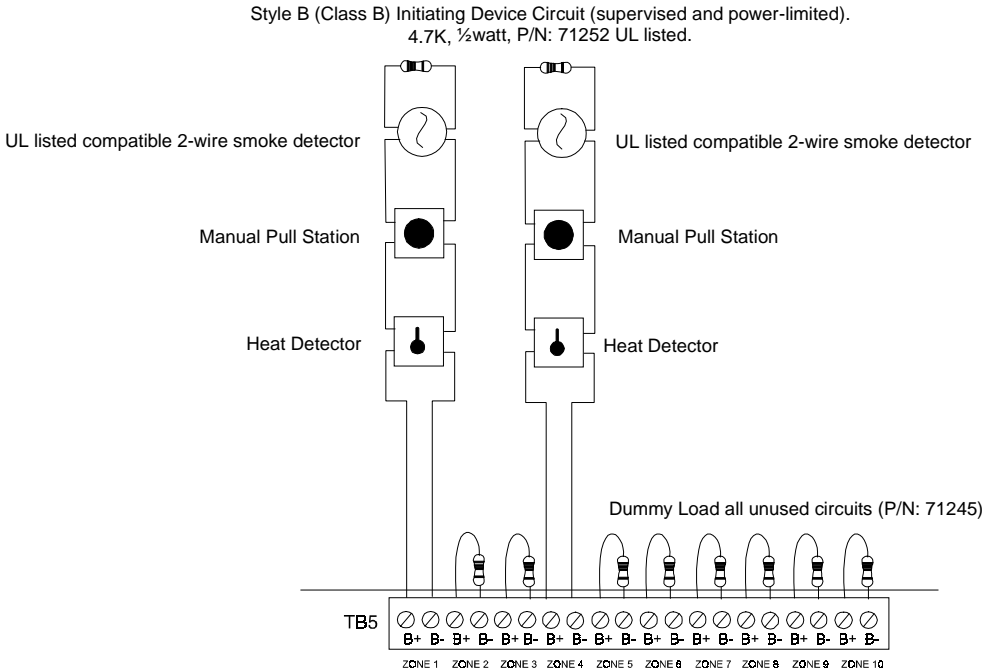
Style B (Class B) Initiating Device Circuit (supervised and power-limited).
4.7K, ½watt, P/N: 71252 UL listed.

UL listed compatible 2-wire smoke detector

UL listed compatible 2-wire smoke detector

Manual Pull Station

Manual Pull Station

Heat Detector

Heat Detector

Dummy Load all unused circuits (P/N: 71245)

TB5

B+ B- B+ B- B+ B- B+ B- B+ B- B+ B- B+ B- B+ B- B+ B- B+ B-

ZONE 1 ZONE 2 ZONE 3 ZONE 4 ZONE 5 ZONE 6 ZONE 7 ZONE 8 ZONE 9 ZONE 10